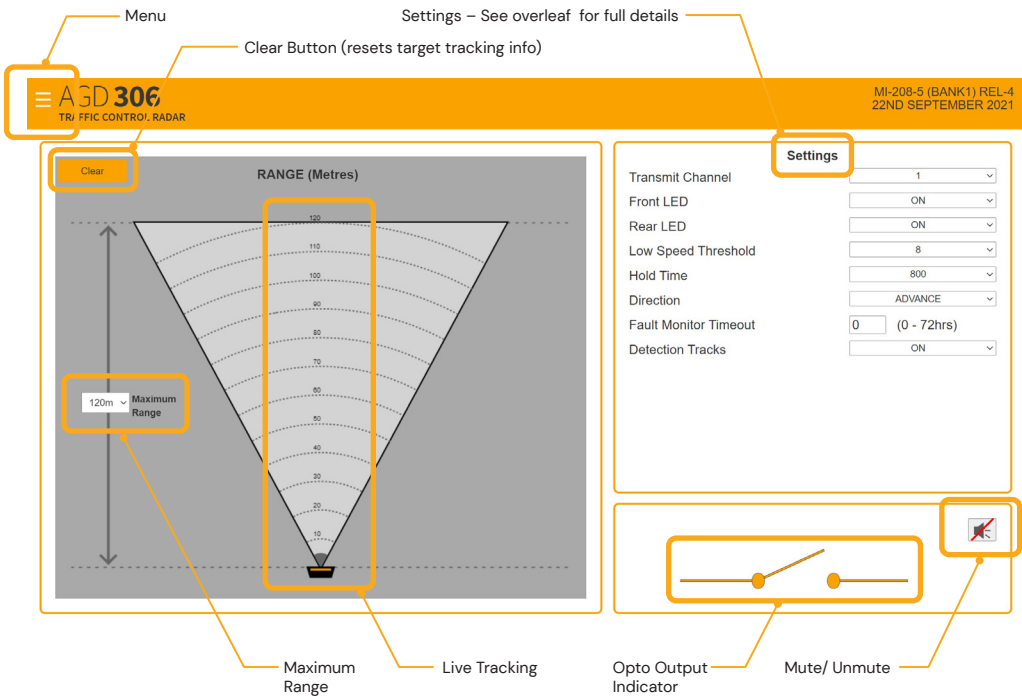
Menu

Settings – See overleaf for full details

Clear Button (resets target tracking info)

AGD 306
TRAFFIC CONTROL RADAR

MI-208-5 (BANK1) REL-4
22ND SEPTEMBER 2021

Clear

RANGE (Metres)

120
110
100
90
80
70
60
50
40
30
20
10

120m Maximum Range

Settings

| | |
|---|---|
| Transmit Channel | 1 |
| Front LED | ON |
| Rear LED | ON |
| Low Speed Threshold | 8 |
| Hold Time | 800 |
| Direction | ADVANCE |
| Fault Monitor Timeout | 0 (0 - 72hrs) |
| Detection Tracks | ON |

Maximum Range

Live Tracking

Opto Output Indicator

Mute/ Unmute